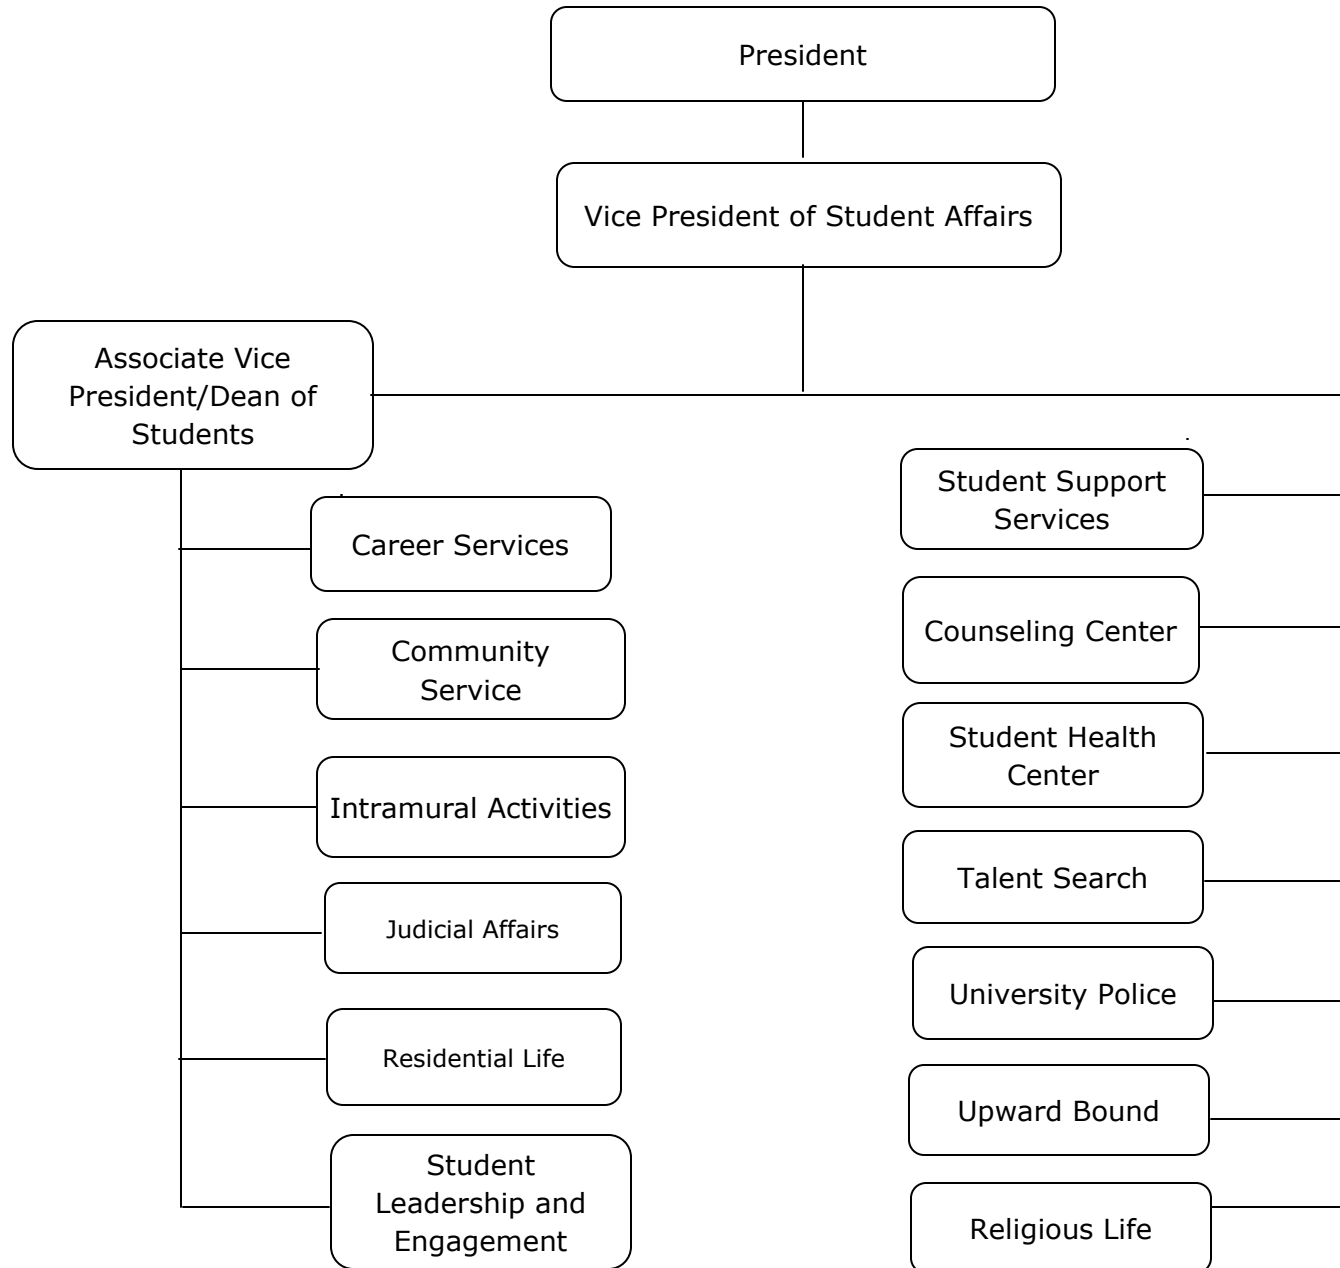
President

Vice President of Student Affairs

Associate Vice President/Dean of Students

Career Services

Community Service

Intramural Activities

Judicial Affairs

Residential Life

Student Leadership and Engagement

Student Support Services

Counseling Center

Student Health Center

Talent Search

University Police

Upward Bound

Religious Life